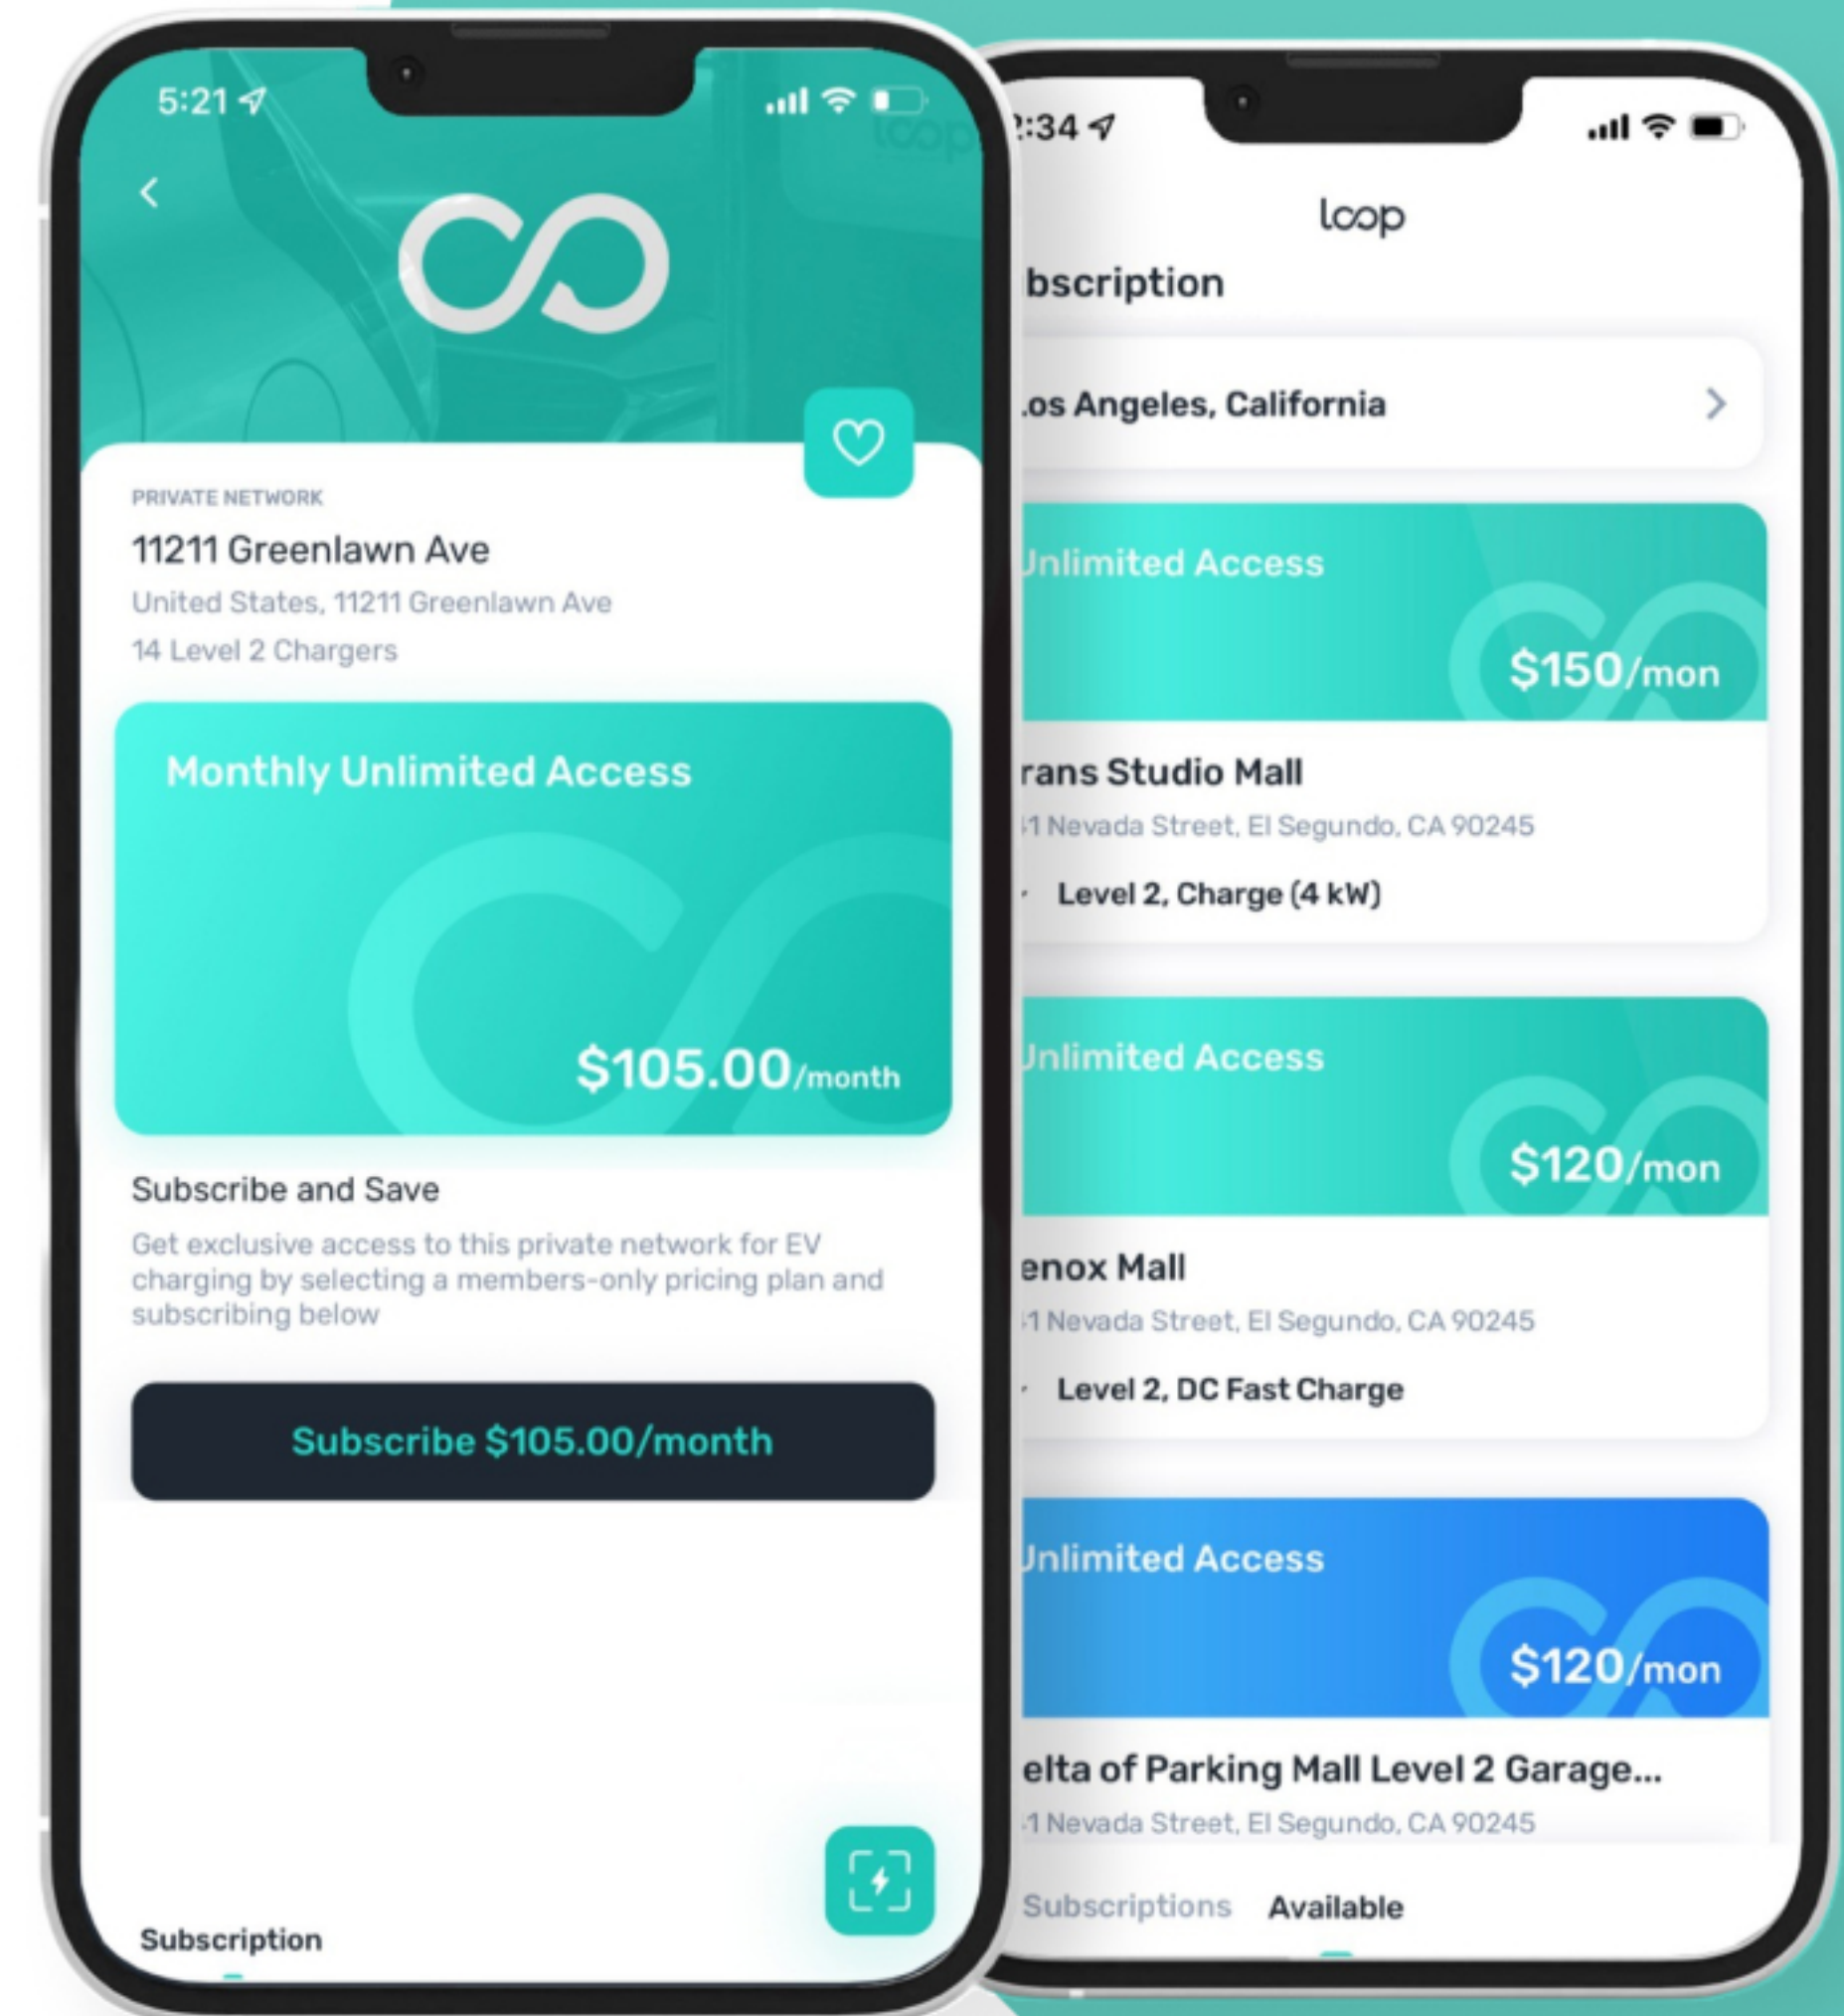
5:21

PRIVATE NETWORK

11211 Greenlawn Ave

United States, 11211 Greenlawn Ave

14 Level 2 Chargers

Monthly Unlimited Access

$105.00/month

Subscribe and Save

Get exclusive access to this private network for EV charging by selecting a members-only pricing plan and subscribing below

Subscribe $105.00/month

Subscription

:34

loop

bscription

.os Angeles, California

Jnlimited Access

$150/mon

rans Studio Mall

1 Nevada Street, El Segundo, CA 90245

Level 2, Charge (4 kW)

Jnlimited Access

$120/mon

enox Mall

1 Nevada Street, El Segundo, CA 90245

Level 2, DC Fast Charge

Jnlimited Access

$120/mon

elta of Parking Mall Level 2 Garage...

1 Nevada Street, El Segundo, CA 90245

Subscriptions Available